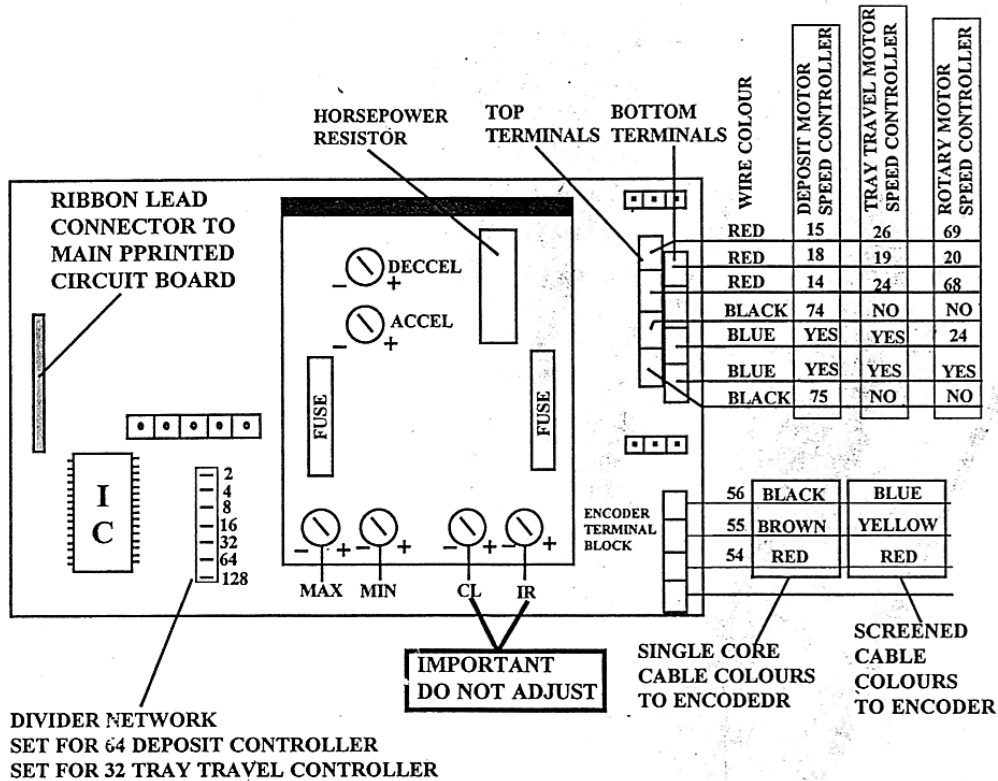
HORSEPOWER RESISTOR

TOP TERMINALS

BOTTOM TERMINALS

WIRE COLOUR

| WIRE COLOUR | DEPOSIT MOTOR SPEED CONTROLLER | TRAY TRAVEL MOTOR SPEED CONTROLLER | ROTARY MOTOR SPEED CONTROLLER |
|---|---|---|---|
| RED | 15 | 26 | 69 |
| RED | 18 | 19 | 20 |
| RED | 14 | 24 | 68 |
| BLACK | 74 | NO | NO |
| BLUE | YES | YES | 24 |
| BLUE | YES | YES | YES |
| BLACK | 75 | NO | NO |

RIBBON LEAD CONNECTOR TO MAIN PPRINTED CIRCUIT BOARD

$-$ DECCEL $+$

$-$ ACCEL $+$

FUSE

FUSE

I C

2
4
8
16
32
64
128

$-$ $+$ $-$ $+$ $-$ $+$ $-$ $+$

MAX MIN CL IR

ENCODER TERMINAL BLOCK

| | | |
|---|---|---|
| 56 | BLACK | BLUE |
| 55 | BROWN | YELLOW |
| 54 | RED | RED |

IMPORTANT
DO NOT ADJUST

SINGLE CORE CABLE COLOURS TO ENCODEDR

SCREENED CABLE COLOURS TO ENCODER

DIVIDER NETWORK
SET FOR 64 DEPOSIT CONTROLLER
SET FOR 32 TRAY TRAVEL CONTROLLER